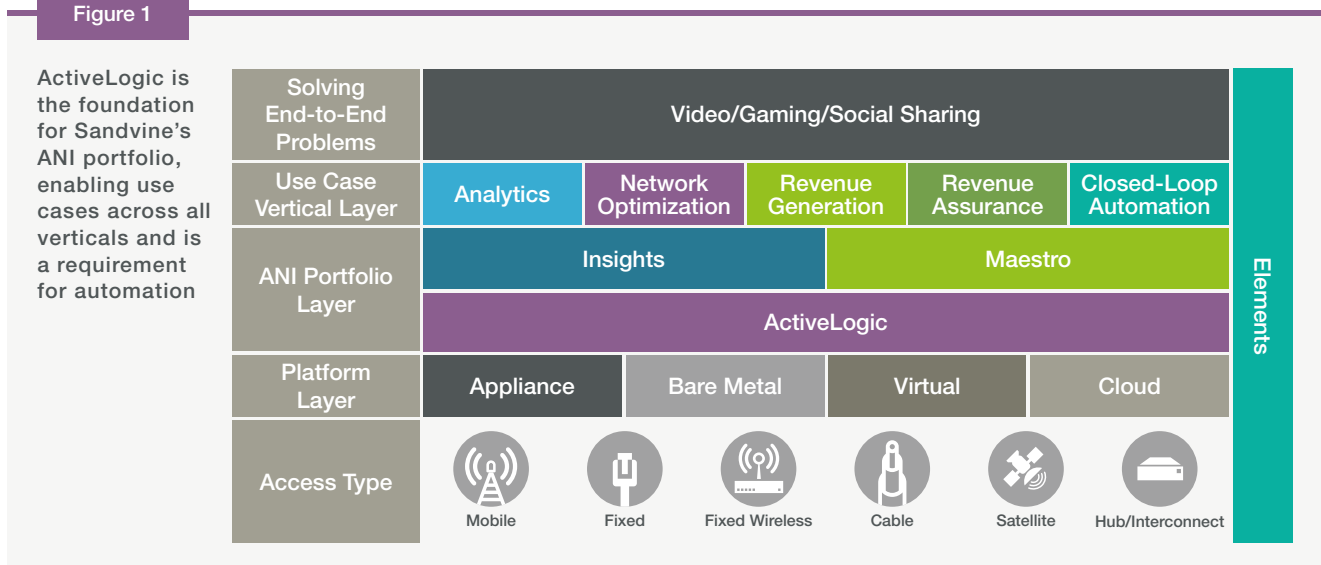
Figure 1

ActiveLogic is the foundation for Sandvine's ANI portfolio, enabling use cases across all verticals and is a requirement for automation

| Solving End-to-End Problems | Video/Gaming/Social Sharing | | | | |
|---|---|---|---|---|---|
| Use Case Vertical Layer | Analytics | Network Optimization | Revenue Generation | Revenue Assurance | Closed-Loop Automation |
| ANI Portfolio Layer | Insights | | Maestro | | |
| | ActiveLogic | | | | |
| Platform Layer | Appliance | Bare Metal | Virtual | Cloud | |
| Access Type | Mobile | Fixed | Fixed Wireless | Cable | Satellite | Hub/Interconnect |

Elements